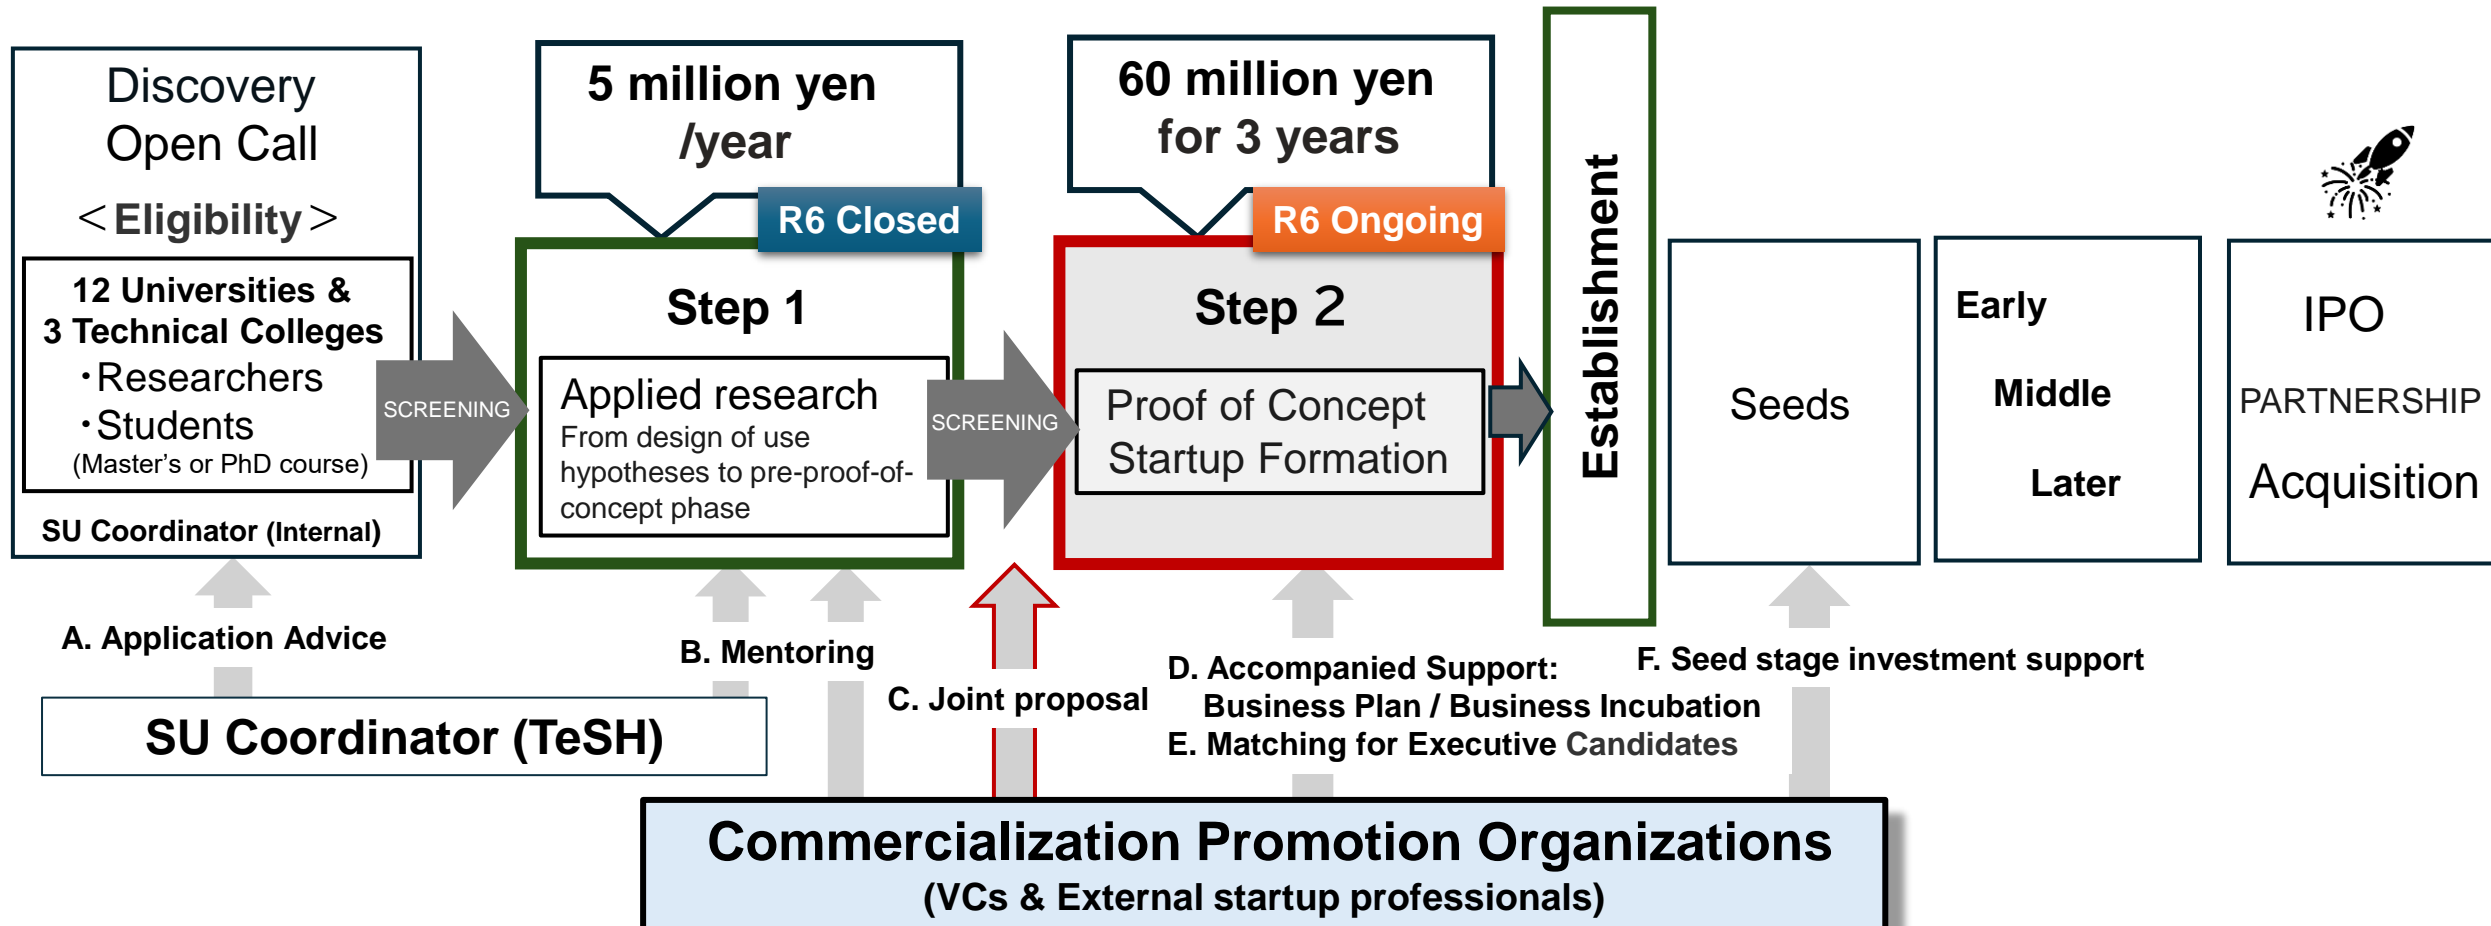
Discovery Open Call

＜Eligibility＞

12 Universities & 3 Technical Colleges
・Researchers
・Students
(Master's or PhD course)

SU Coordinator (Internal)

SCREENING

5 million yen /year

R6 Closed

Step 1

Applied research
From design of use hypotheses to pre-proof-of-concept phase

SCREENING

60 million yen for 3 years

R6 Ongoing

Step 2

Proof of Concept
Startup Formation

Establishment

Seeds

Early
Middle
Later

IPO
PARTNERSHIP
Acquisition

A. Application Advice

B. Mentoring

C. Joint proposal

D. Accompanied Support: Business Plan / Business Incubation
E. Matching for Executive Candidates

F. Seed stage investment support

SU Coordinator (TeSH)

Commercialization Promotion Organizations
(VCs & External startup professionals)